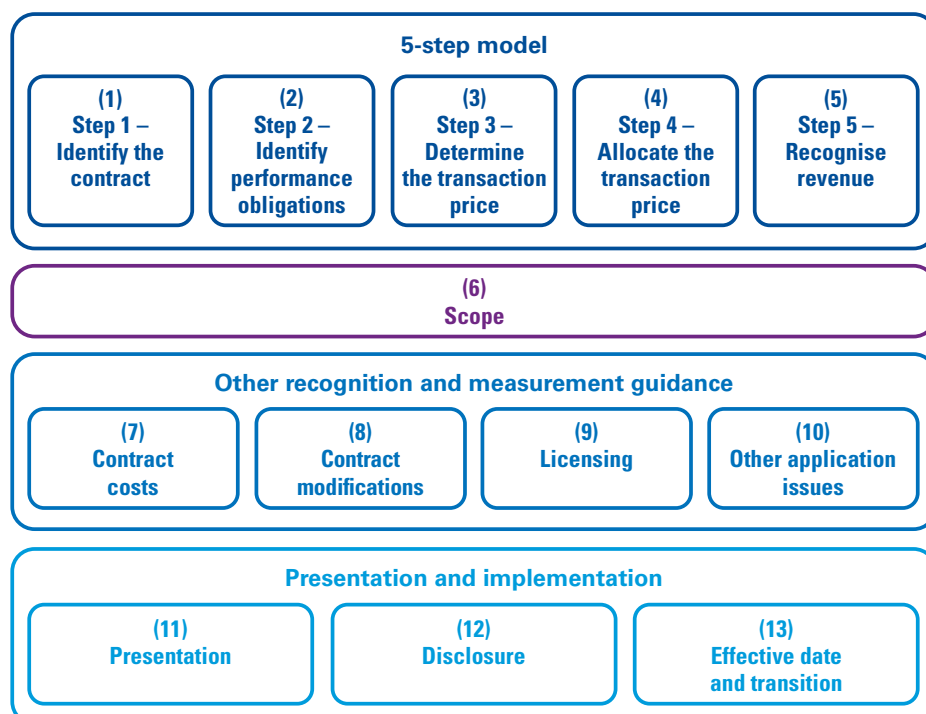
5-step model

(1)
Step 1 –
Identify the contract

(2)
Step 2 –
Identify performance obligations

(3)
Step 3 –
Determine the transaction price

(4)
Step 4 –
Allocate the transaction price

(5)
Step 5 –
Recognise revenue

(6)
Scope

Other recognition and measurement guidance

(7)
Contract costs

(8)
Contract modifications

(9)
Licensing

(10)
Other application issues

Presentation and implementation

(11)
Presentation

(12)
Disclosure

(13)
Effective date and transition